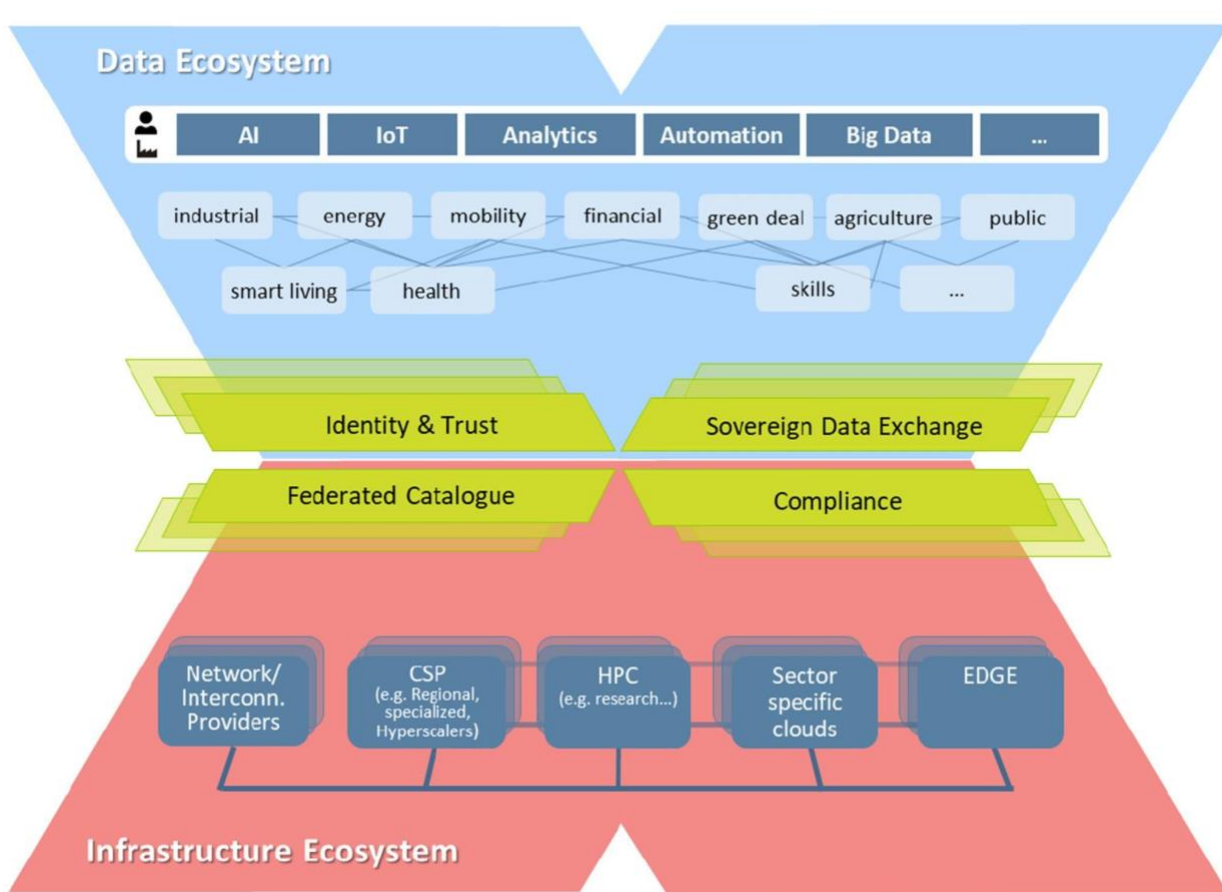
Data Ecosystem

AI | IoT | Analytics | Automation | Big Data | ...

industrial
energy
mobility
financial
green deal
agriculture
public
smart living
health
skills
...

Identity & Trust
Sovereign Data Exchange
Federated Catalogue
Compliance

Network/ Interconn. Providers
CSP (e.g. Regional, specialized, Hyperscalers)
HPC (e.g. research...)
Sector specific clouds
EDGE

Infrastructure Ecosystem